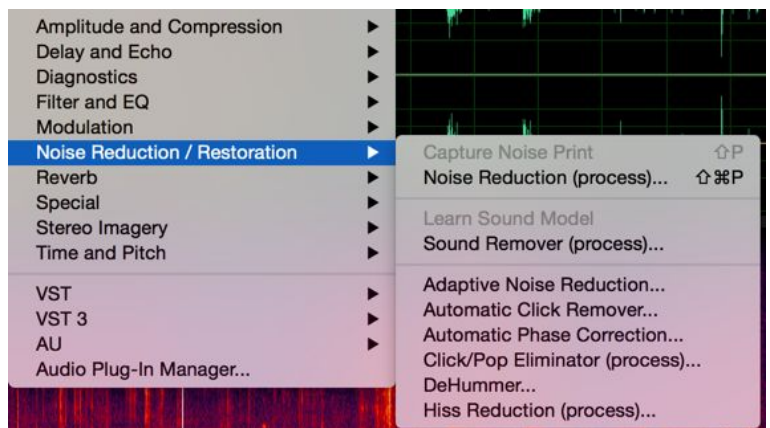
Amplitude and Compression ▶
Delay and Echo ▶
Diagnostics ▶
Filter and EQ ▶
Modulation ▶
Noise Reduction / Restoration ▶
Reverb ▶
Special ▶
Stereo Imagery ▶
Time and Pitch ▶

VST ▶
VST 3 ▶
AU ▶
Audio Plug-In Manager...

Capture Noise Print ⇧P
Noise Reduction (process)... ⇧⌘P

Learn Sound Model
Sound Remover (process)...

Adaptive Noise Reduction...
Automatic Click Remover...
Automatic Phase Correction...
Click/Pop Eliminator (process)...
DeHummer...
Hiss Reduction (process)...